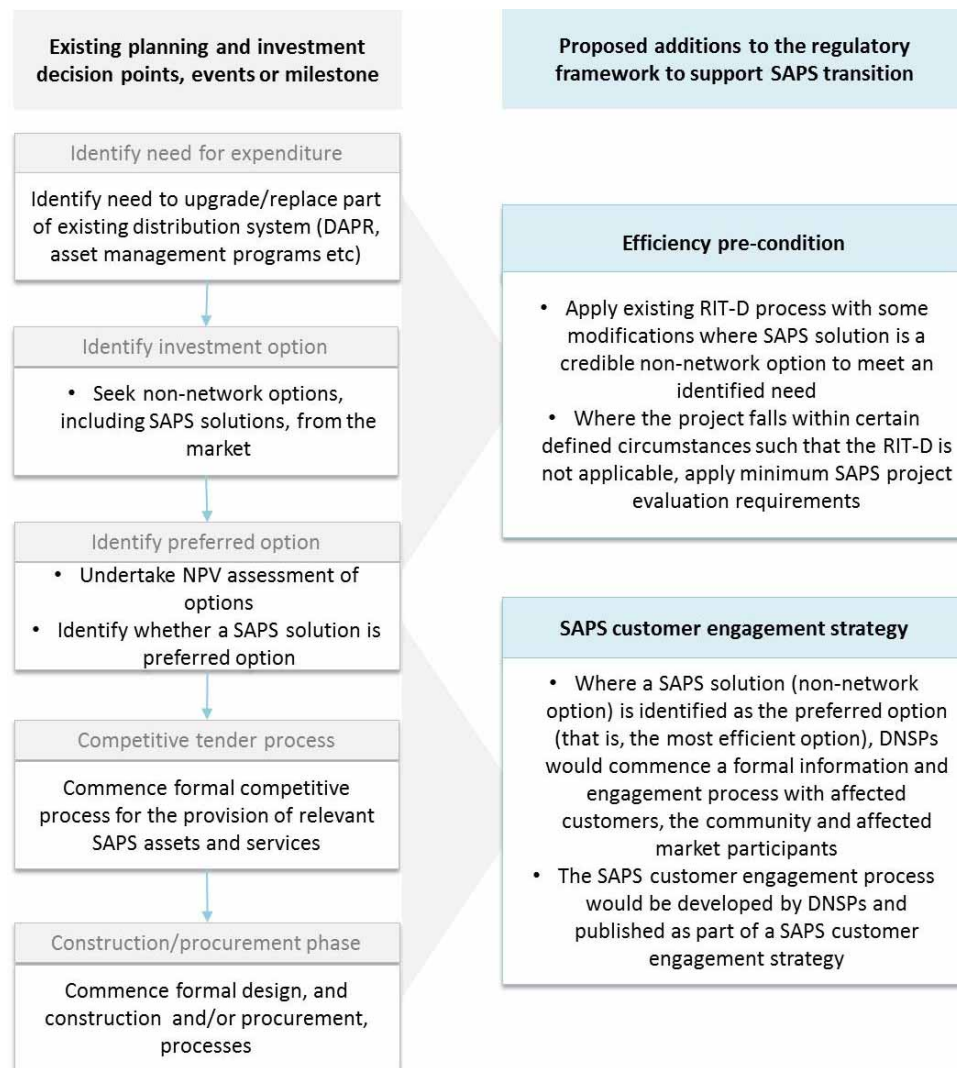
Existing planning and investment decision points, events or milestone

Identify need for expenditure

Identify need to upgrade/replace part of existing distribution system (DAPR, asset management programs etc)

Identify investment option

• Seek non-network options, including SAPS solutions, from the market

Identify preferred option

• Undertake NPV assessment of options
• Identify whether a SAPS solution is preferred option

Competitive tender process

Commence formal competitive process for the provision of relevant SAPS assets and services

Construction/procurement phase

Commence formal design, and construction and/or procurement, processes

Proposed additions to the regulatory framework to support SAPS transition

Efficiency pre-condition

• Apply existing RIT-D process with some modifications where SAPS solution is a credible non-network option to meet an identified need
• Where the project falls within certain defined circumstances such that the RIT-D is not applicable, apply minimum SAPS project evaluation requirements

SAPS customer engagement strategy

• Where a SAPS solution (non-network option) is identified as the preferred option (that is, the most efficient option), DNSPs would commence a formal information and engagement process with affected customers, the community and affected market participants
• The SAPS customer engagement process would be developed by DNSPs and published as part of a SAPS customer engagement strategy